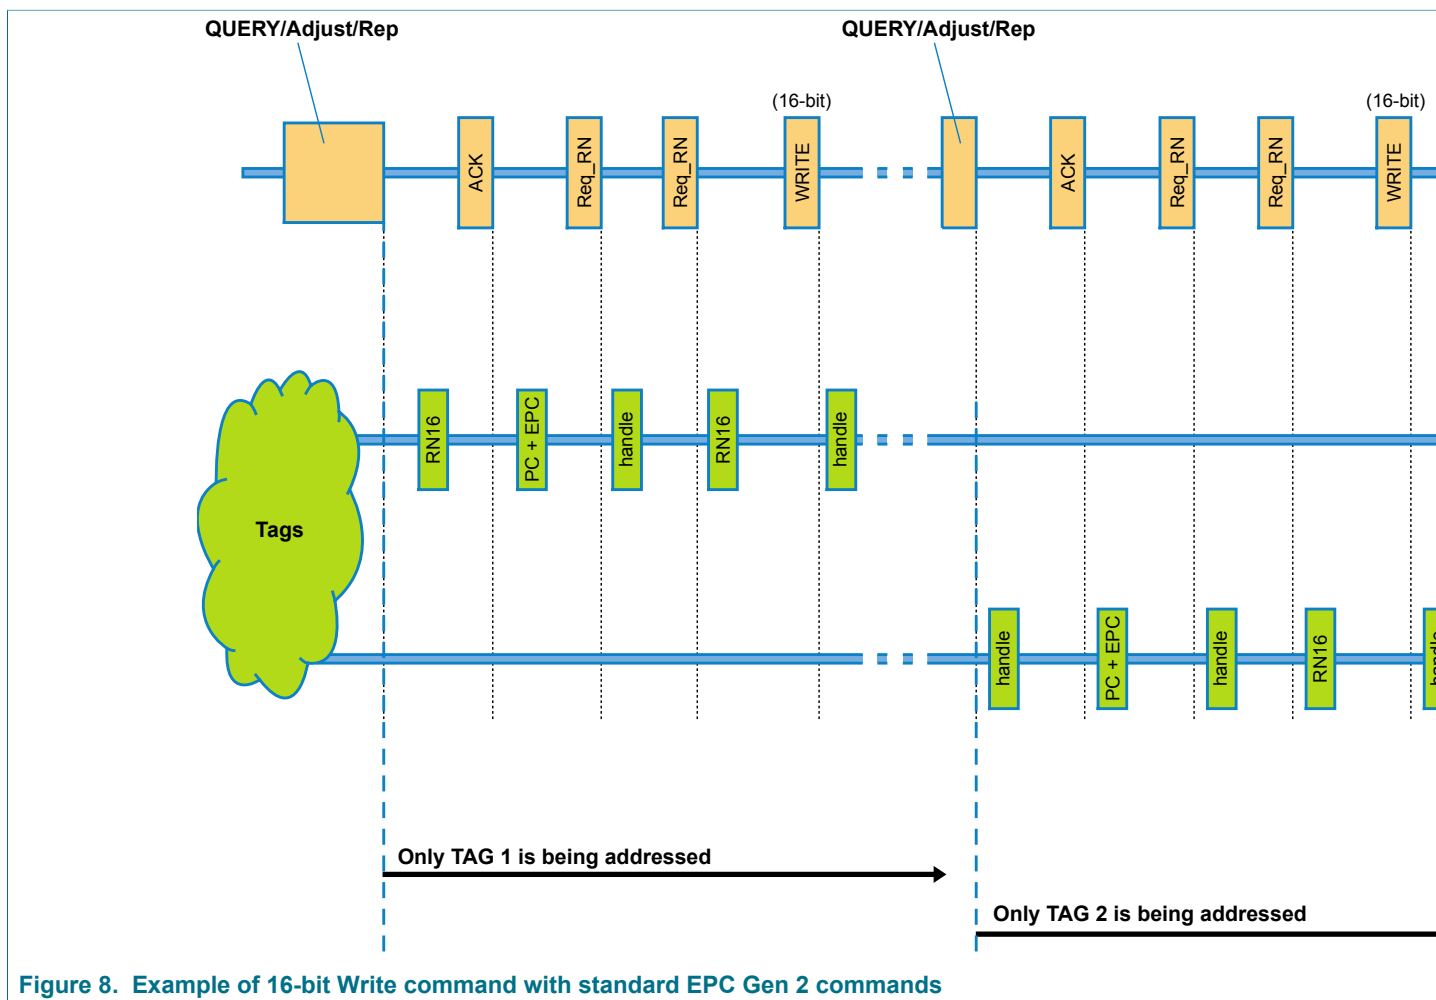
QUERY/Adjust/Rep

QUERY/Adjust/Rep

(16-bit)

(16-bit)

ACK

Req_RN

Req_RN

WRITE

ACK

Req_RN

Req_RN

WRITE

Tags

RN16

PC + EPC

handle

RN16

handle

handle

PC + EPC

handle

RN16

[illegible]

Only TAG 1 is being addressed

Only TAG 2 is being addressed

Figure 8. Example of 16-bit Write command with standard EPC Gen 2 commands